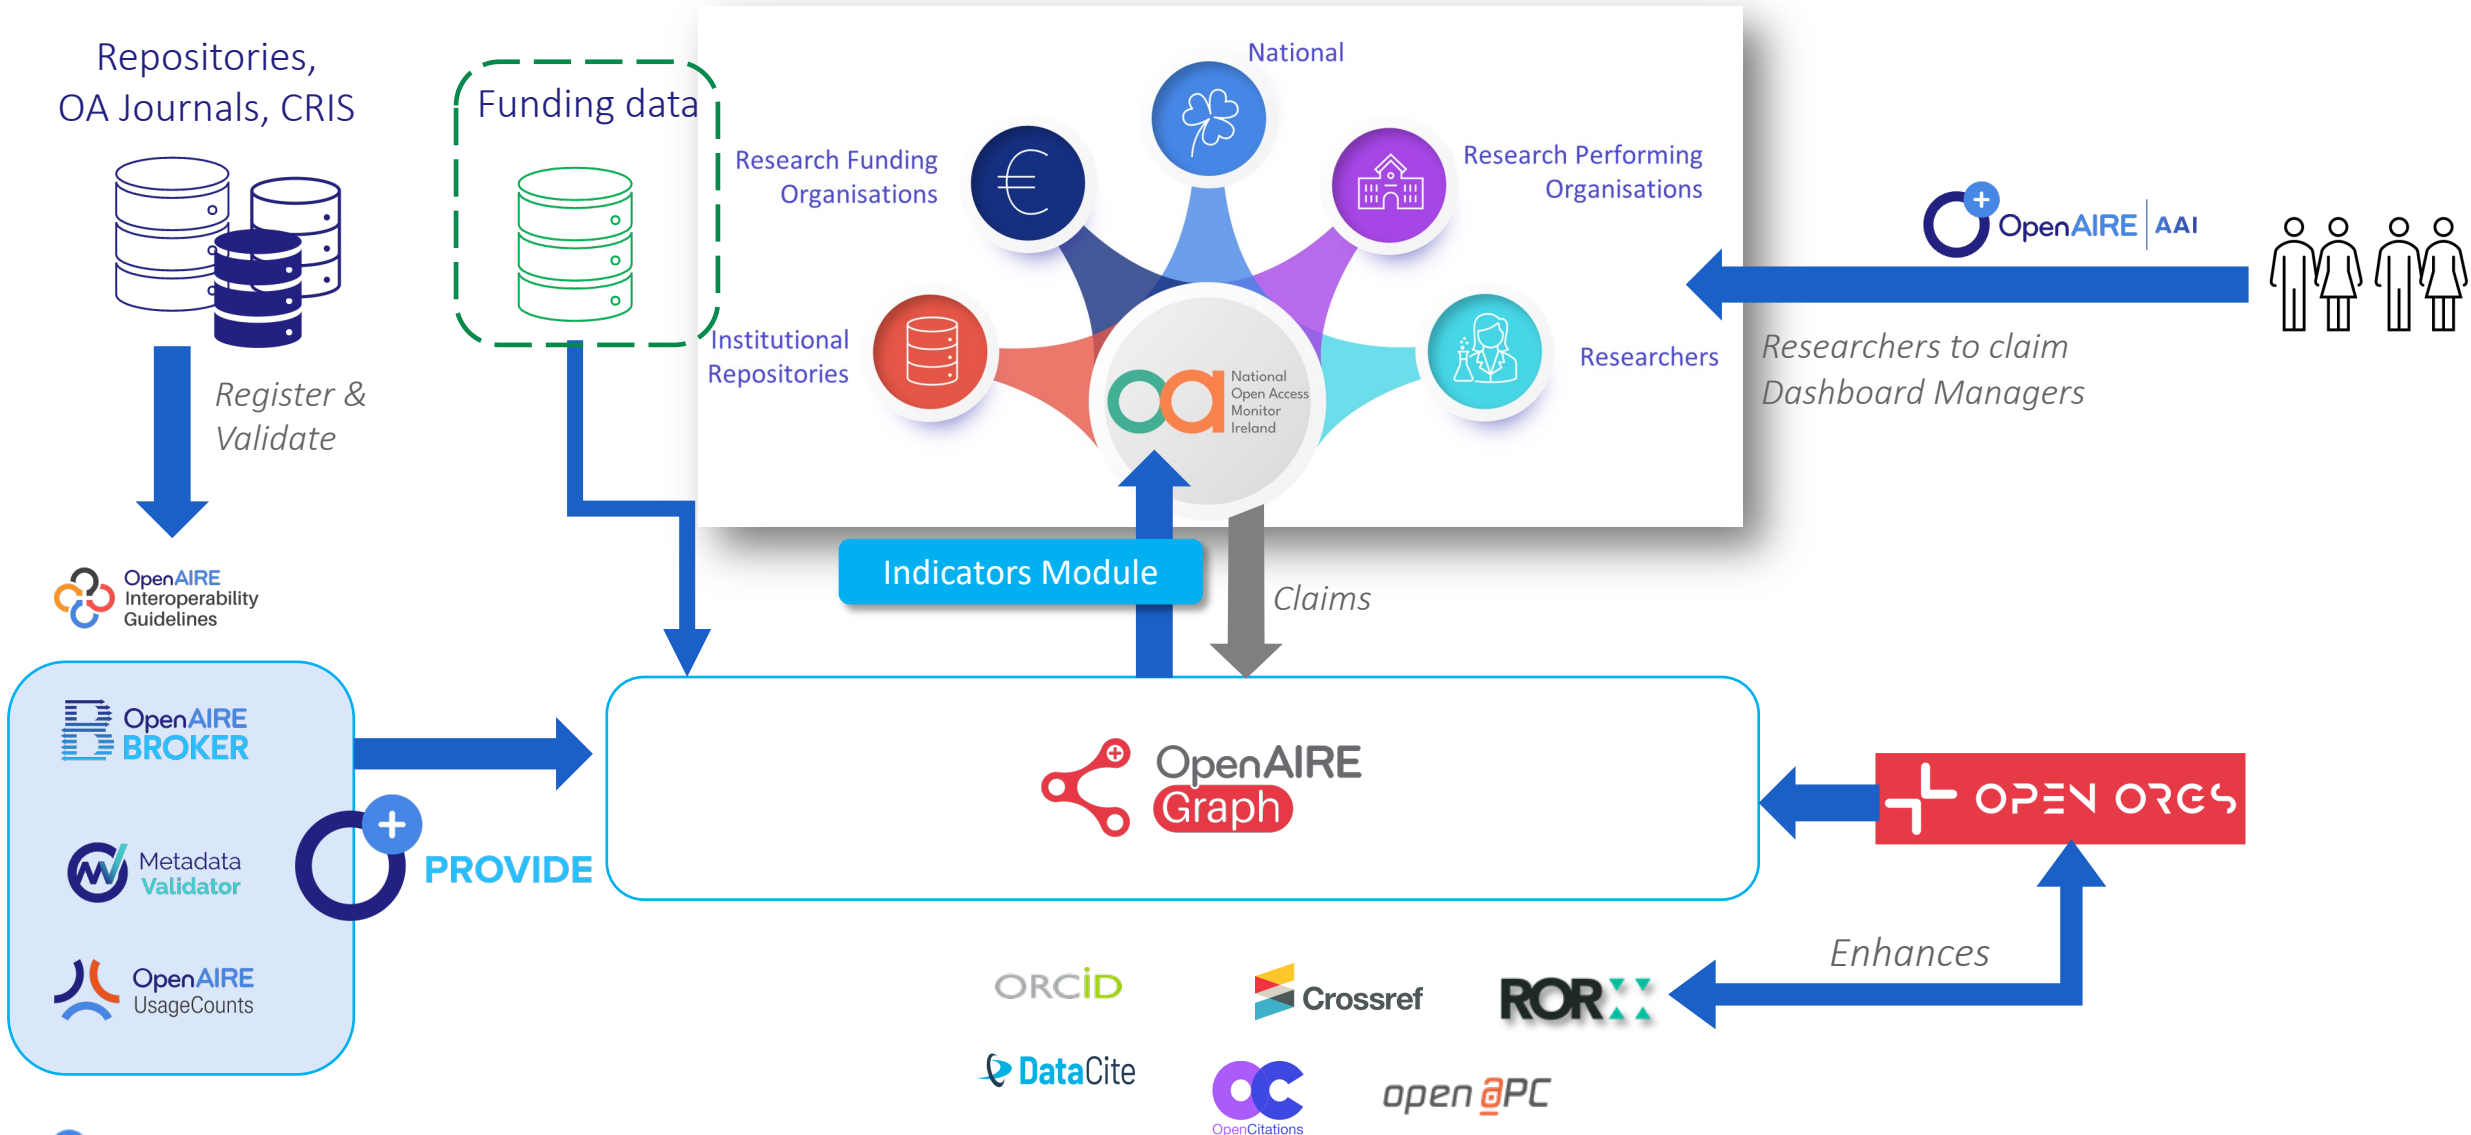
Repositories, OA Journals, CRIS

Funding data

National

Research Funding Organisations

Research Performing Organisations

Institutional Repositories

Researchers

National Open Access Monitor Ireland

OpenAIRE AAI

Researchers to claim Dashboard Managers

Register & Validate

OpenAIRE Interoperability Guidelines

Indicators Module

Claims

OpenAIRE BROKER

Metadata Validator

OpenAIRE UsageCounts

PROVIDE

OpenAIRE Graph

OPEN ORGS

Enhances

ORCID

Crossref

ROR

DataCite

OpenCitations

open APC